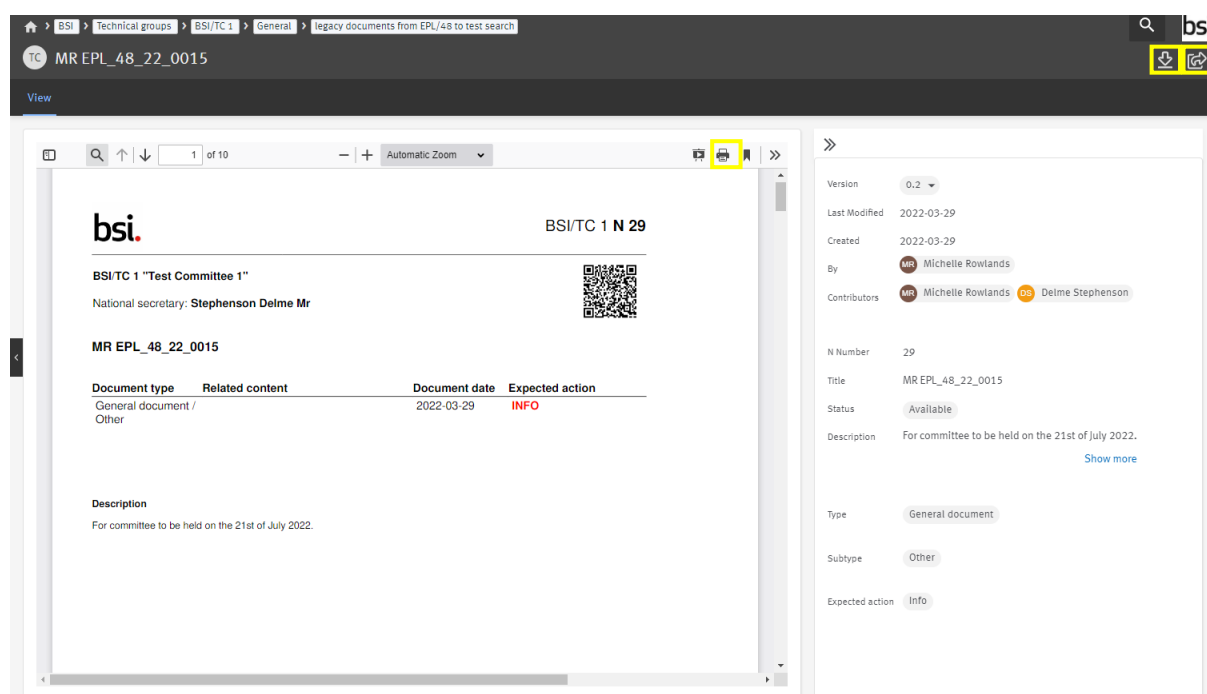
BSI > Technical groups > BSI/TC 1 > General > legacy documents from EPL/48 to test search

bs

TC MR EPL_48_22_0015

View

1 of 10

Automatic Zoom

bsi.

BSI/TC 1 N 29

BSI/TC 1 "Test Committee 1"

National secretary: Stephenson Delme Mr

MR EPL_48_22_0015

| Document type | Related content | Document date | Expected action |
|---|---|---|---|
| General document / Other | | 2022-03-29 | INFO |

Description

For committee to be held on the 21st of July 2022.

Version 0.2

Last Modified 2022-03-29

Created 2022-03-29

By MR Michelle Rowlands

Contributors MR Michelle Rowlands DS Delme Stephenson

N Number 29

Title MR EPL_48_22_0015

Status Available

Description For committee to be held on the 21st of July 2022.

Show more

Type General document

Subtype Other

Expected action Info